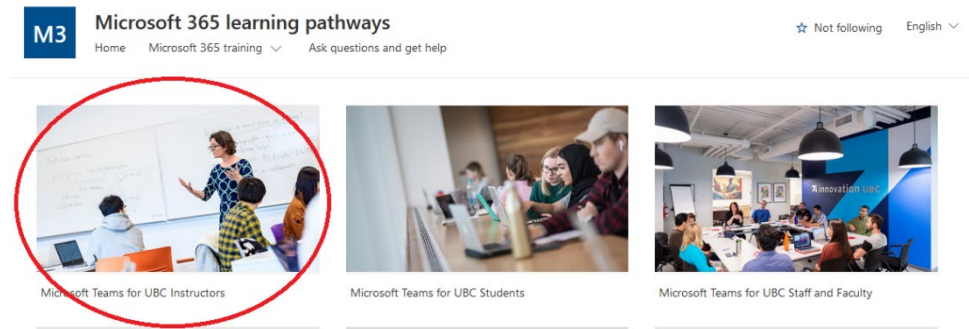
M3

Microsoft 365 learning pathways

Home Microsoft 365 training Ask questions and get help

Not following English

innovation UBC

Microsoft Teams for UBC Instructors

Microsoft Teams for UBC Students

Microsoft Teams for UBC Staff and Faculty